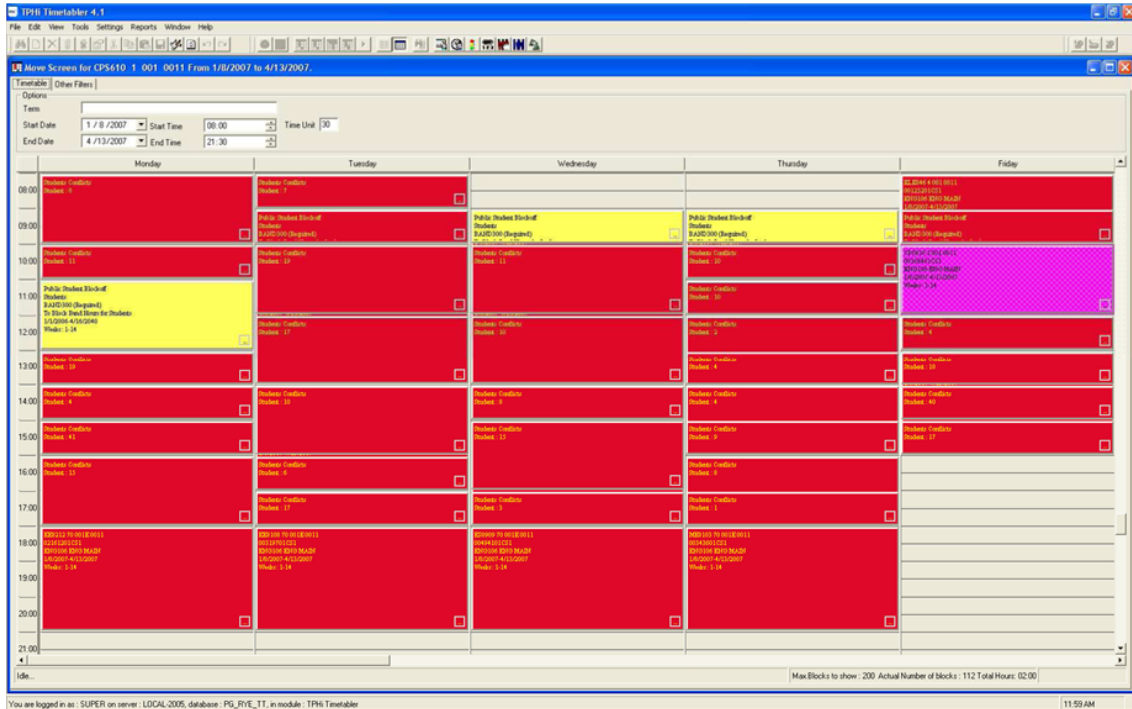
TPHi Timetabler 4.1

File Edit View Tools Settings Reports Window Help

Move Screen for CPS610 1 001 0011 From 1/8/2007 to 4/13/2007.

Timetable | Other Filters

Options

Term

Start Date 1/8/2007 Start Time 08:00 Time Unit 30

End Date 4/13/2007 End Time 21:30

| | Monday | Tuesday | Wednesday | Thursday | Friday |
|---|---|---|---|---|---|
| 08:00 | Students Conflicts Student : 8 | Students Conflicts Student : 7 | | | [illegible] |
| 09:00 | | Public Student Blockoff Students RAND300 (Required) | Public Student Blockoff Students RAND300 (Required) | Public Student Blockoff Students RAND300 (Required) | Public Student Blockoff Students RAND300 (Required) |
| 10:00 | Students Conflicts Student : 11 | Students Conflicts Student : 19 | Students Conflicts Student : 11 | Students Conflicts Student : 10 | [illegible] |
| 11:00 | Public Student Blockoff Students RAND300 (Required) To Block Band Hours for Students 1/1/2006-4/16/2040 Weeks: 1-14 | | | Students Conflicts Student : 10 | Weeks: 1-14 |
| 12:00 | | Students Conflicts Student : 17 | Students Conflicts Student : 10 | Students Conflicts Student : 3 | Students Conflicts Student : 4 |
| 13:00 | Students Conflicts Student : 19 | | | Students Conflicts Student : 4 | Students Conflicts Student : 10 |
| 14:00 | Students Conflicts Student : 4 | Students Conflicts Student : 10 | Students Conflicts Student : 8 | Students Conflicts Student : 4 | Students Conflicts Student : 40 |
| 15:00 | Students Conflicts Student : 41 | | Students Conflicts Student : 15 | Students Conflicts Student : 9 | Students Conflicts Student : 17 |
| 16:00 | Students Conflicts Student : 13 | Students Conflicts Student : 6 | | Students Conflicts Student : 8 | |
| 17:00 | | Students Conflicts Student : 17 | Students Conflicts Student : 3 | Students Conflicts Student : 1 | |
| 18:00 | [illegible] 1/8/2007-4/13/2007 Weeks: 1-14 | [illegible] 1/8/2007-4/13/2007 Weeks: 1-14 | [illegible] 1/8/2007-4/13/2007 Weeks: 1-14 | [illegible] 1/8/2007-4/13/2007 Weeks: 1-14 | |
| 19:00 | | | | | |
| 20:00 | | | | | |
| 21:00 | | | | | |

Idle...

Max Blocks to show : 200 Actual Number of blocks : 112 Total Hours: 02:00

You are logged in as : SUPER on server : LOCAL-2005, database : PG_RYE_TT, in module : TPHi Timetabler

11:59 AM